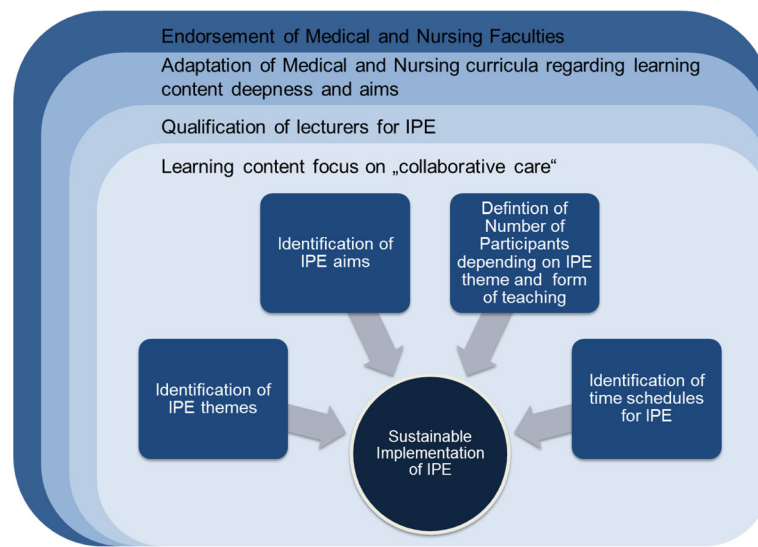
Endorsement of Medical and Nursing Faculties

Adaptation of Medical and Nursing curricula regarding learning content deepness and aims

Qualification of lecturers for IPE

Learning content focus on „collaborative care“

Identification of IPE aims

Defintion of Number of Participants depending on IPE theme and form of teaching

Identification of IPE themes

Sustainable Implementation of IPE

Identification of time schedules for IPE